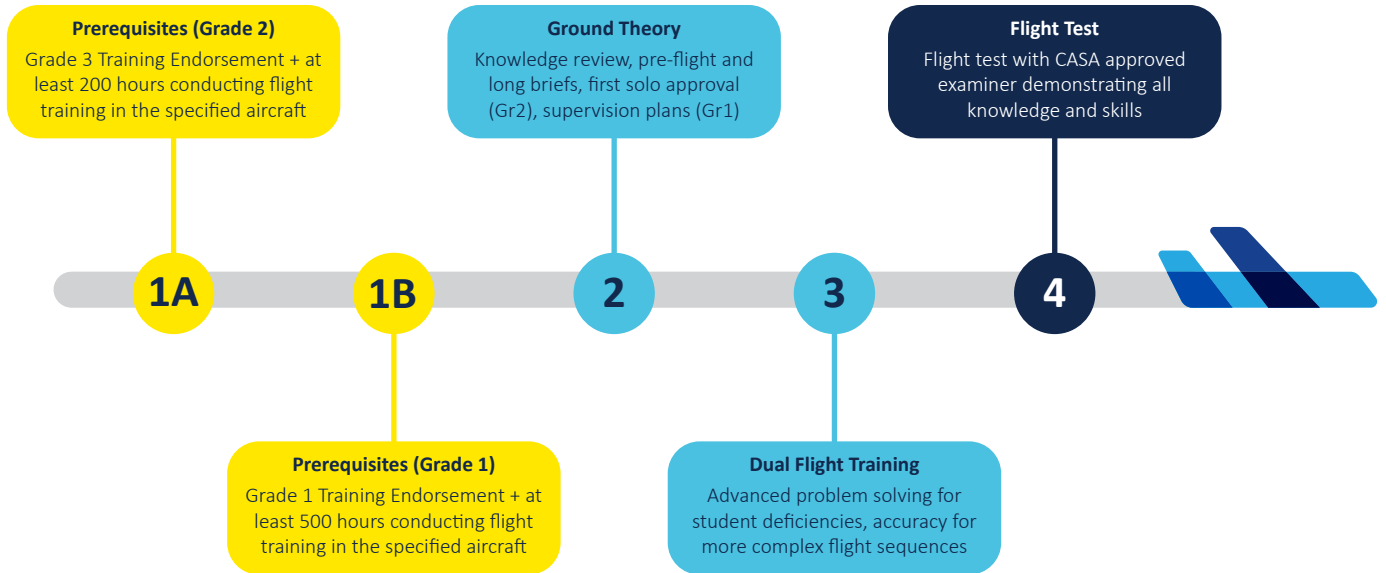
Prerequisites (Grade 2)
Grade 3 Training Endorsement + at least 200 hours conducting flight training in the specified aircraft

Ground Theory
Knowledge review, pre-flight and long briefs, first solo approval (Gr2), supervision plans (Gr1)

Flight Test
Flight test with CASA approved examiner demonstrating all knowledge and skills

1A

1B

2

3

4

Prerequisites (Grade 1)
Grade 1 Training Endorsement + at least 500 hours conducting flight training in the specified aircraft

Dual Flight Training
Advanced problem solving for student deficiencies, accuracy for more complex flight sequences